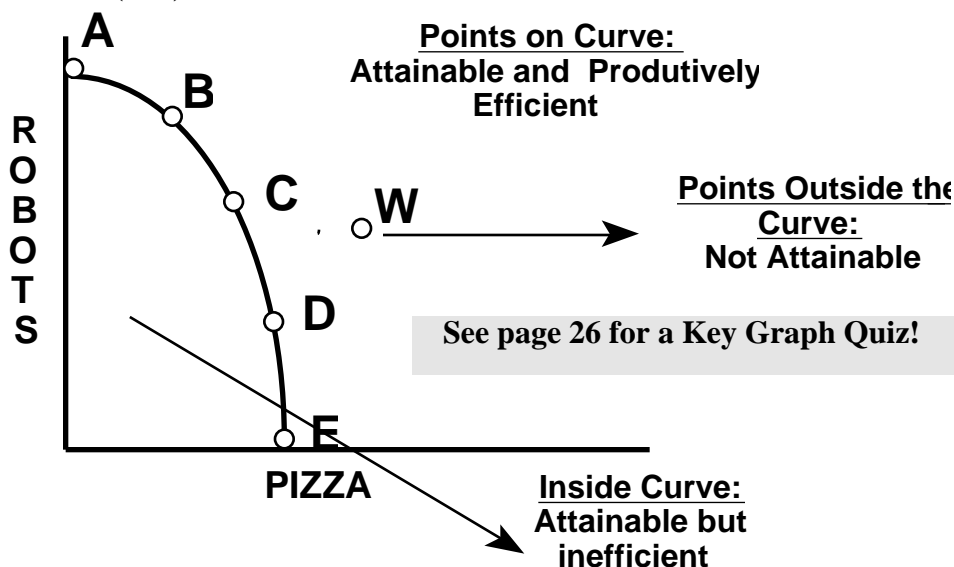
A

B

C

W

D

E

ROBOTS

PIZZA

Points on Curve: Attainable and Produtively Efficient

Points Outside the Curve: Not Attainable

See page 26 for a Key Graph Quiz!

Inside Curve: Attainable but inefficient